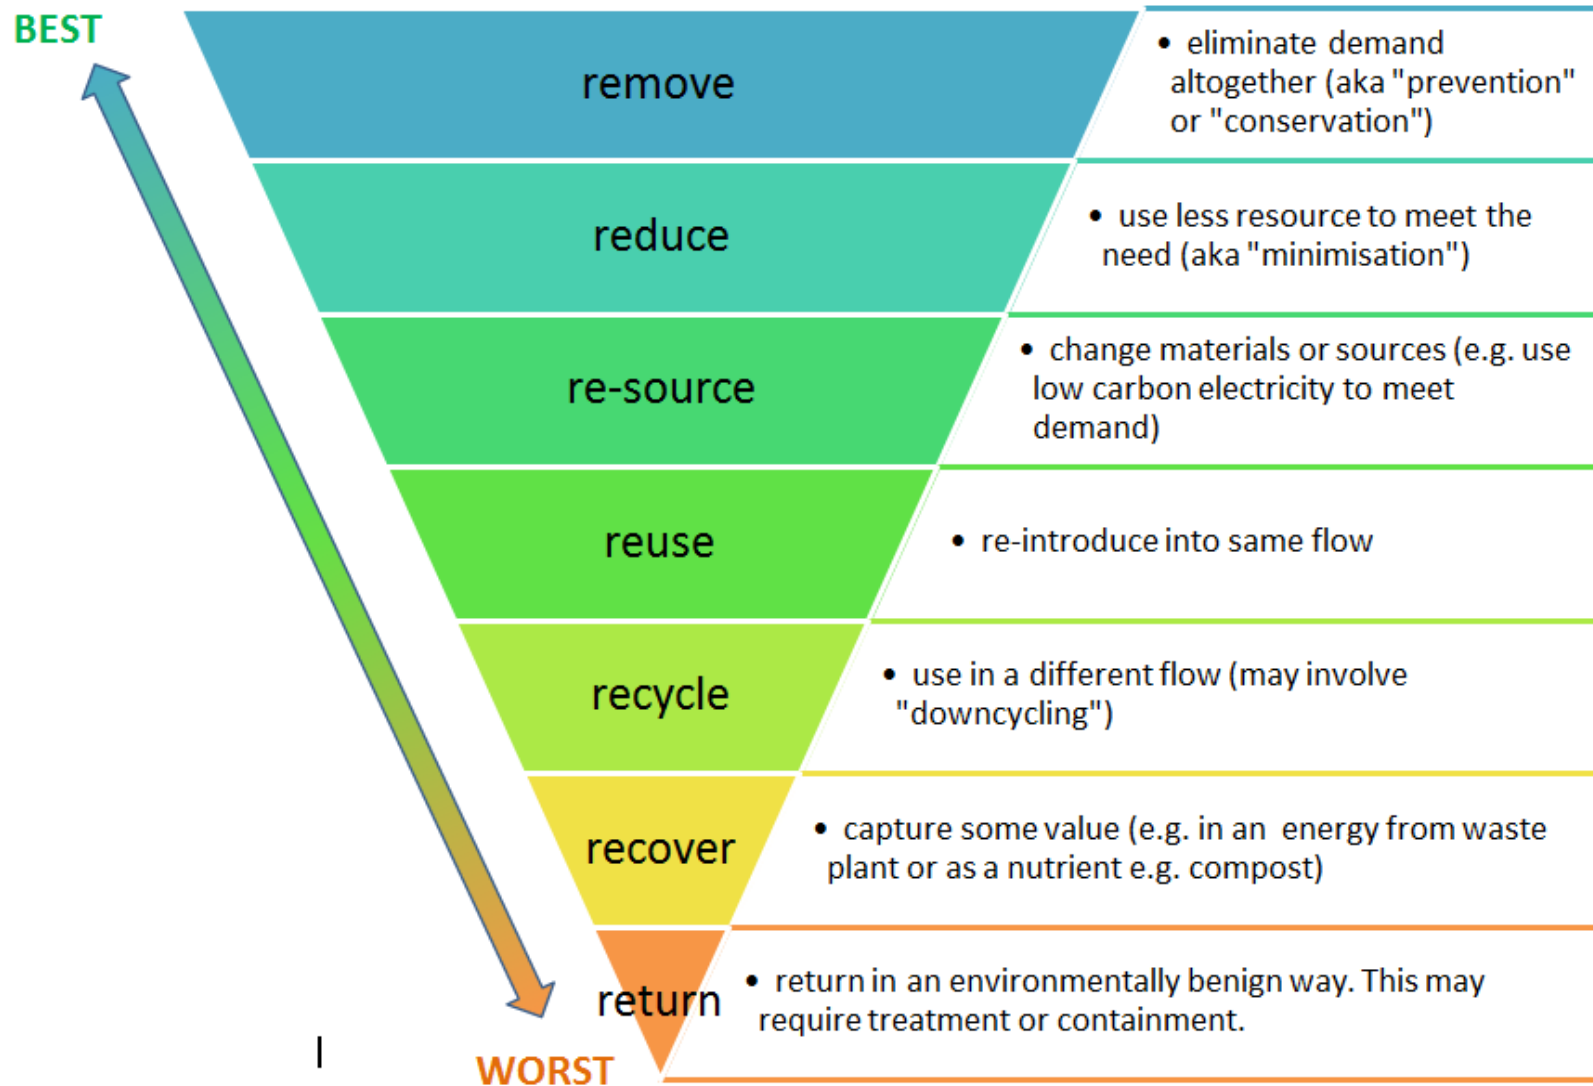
BEST

remove

• eliminate demand altogether (aka "prevention" or "conservation")

reduce

• use less resource to meet the need (aka "minimisation")

re-source

• change materials or sources (e.g. use low carbon electricity to meet demand)

reuse

• re-introduce into same flow

recycle

• use in a different flow (may involve "downcycling")

recover

• capture some value (e.g. in an energy from waste plant or as a nutrient e.g. compost)

return

• return in an environmentally benign way. This may require treatment or containment.

WORST